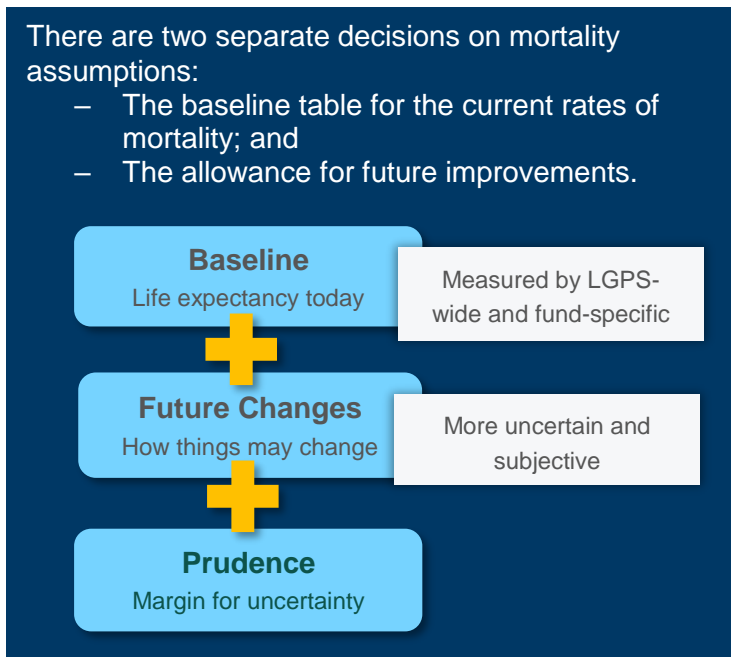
There are two separate decisions on mortality assumptions:
– The baseline table for the current rates of mortality; and
– The allowance for future improvements.

Baseline
Life expectancy today

Measured by LGPS-wide and fund-specific

Future Changes
How things may change

More uncertain and subjective

Prudence
Margin for uncertainty